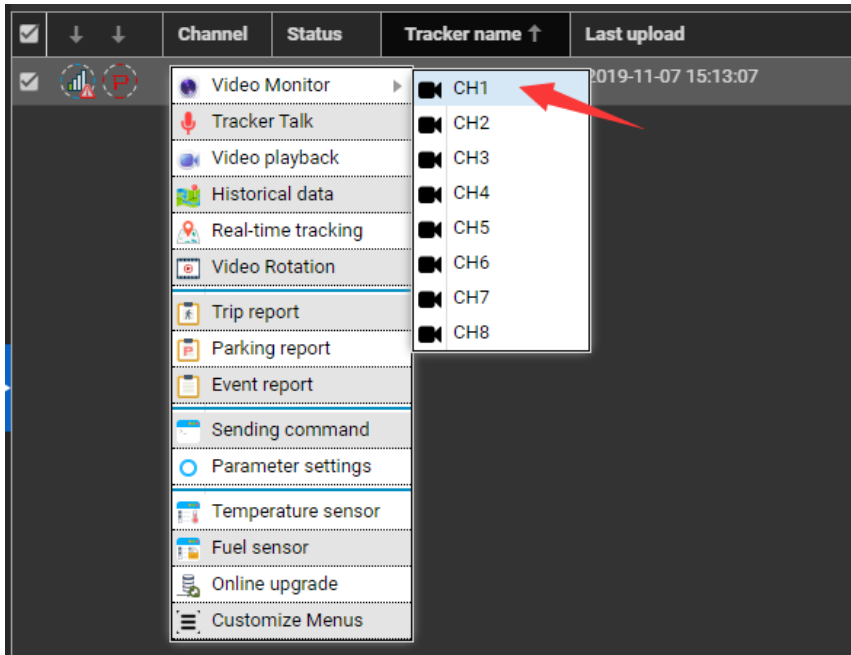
| | ↓ | ↓ | Channel | Status | Tracker name ↑ | Last upload |
|---|---|---|---|---|---|---|
| | | | | | | 2019-11-07 15:13:07 |

Video Monitor
Tracker Talk
Video playback
Historical data
Real-time tracking
Video Rotation
Trip report
Parking report
Event report
Sending command
Parameter settings
Temperature sensor
Fuel sensor
Online upgrade
Customize Menus

CH1
CH2
CH3
CH4
CH5
CH6
CH7
CH8